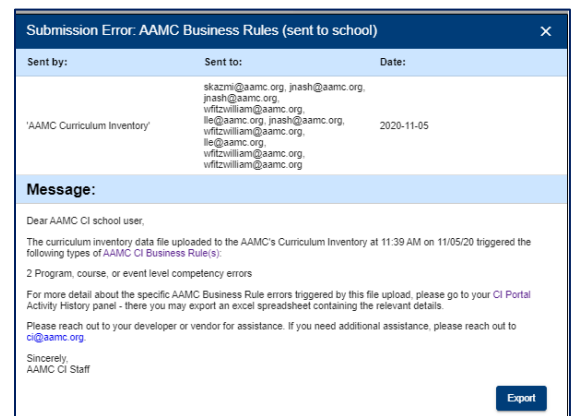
Submission Error: AAMC Business Rules (sent to school) ×

| Sent by: | Sent to: | Date: |
|---|---|---|
| 'AAMC Curriculum Inventory' | skazmi@aamc.org, jnash@aamc.org, jnash@aamc.org, wfitzwilliam@aamc.org, lle@aamc.org, jnash@aamc.org, wfitzwilliam@aamc.org, lle@aamc.org, wfitzwilliam@aamc.org, wfitzwilliam@aamc.org | 2020-11-05 |

Message:

Dear AAMC CI school user,

The curriculum inventory data file uploaded to the AAMC's Curriculum Inventory at 11:39 AM on 11/05/20 triggered the following types of AAMC CI Business Rule(s):

2 Program, course, or event level competency errors

For more detail about the specific AAMC Business Rule errors triggered by this file upload, please go to your CI Portal Activity History panel - there you may export an excel spreadsheet containing the relevant details.

Please reach out to your developer or vendor for assistance. If you need additional assistance, please reach out to ci@aamc.org.

Sincerely,
AAMC CI Staff

Export